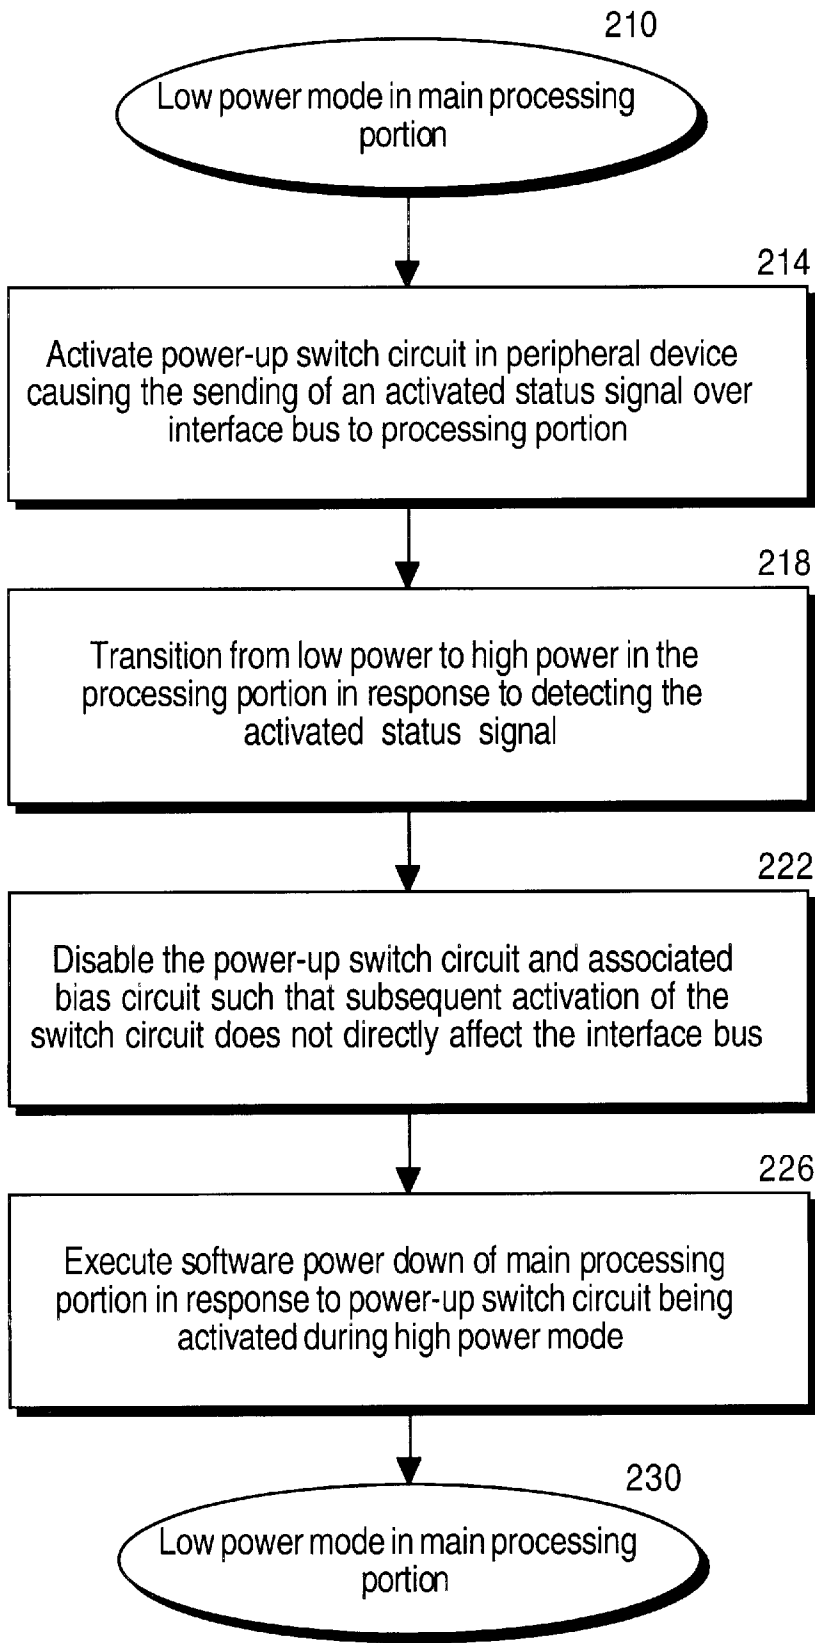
210

Low power mode in main processing portion

214

Activate power-up switch circuit in peripheral device causing the sending of an activated status signal over interface bus to processing portion

218

Transition from low power to high power in the processing portion in response to detecting the activated status signal

222

Disable the power-up switch circuit and associated bias circuit such that subsequent activation of the switch circuit does not directly affect the interface bus

226

Execute software power down of main processing portion in response to power-up switch circuit being activated during high power mode

230

Low power mode in main processing portion